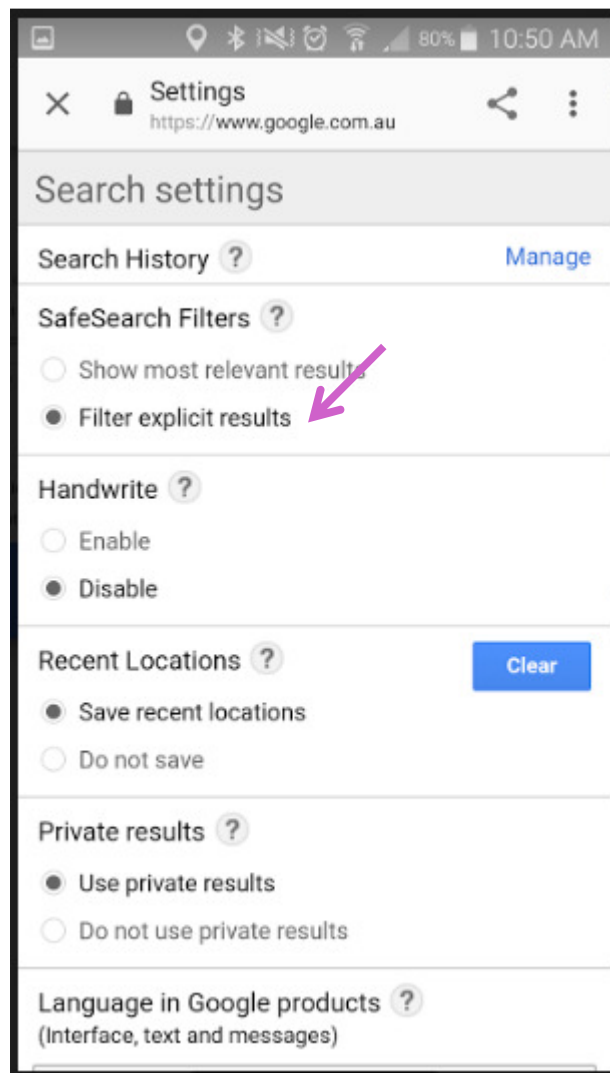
80% 10:50 AM

Settings
https://www.google.com.au

Search settings

Search History ? Manage

SafeSearch Filters ?

Show most relevant results

Filter explicit results

Handwrite ?

Enable

Disable

Recent Locations ? Clear

Save recent locations

Do not save

Private results ?

Use private results

Do not use private results

Language in Google products ?
(Interface, text and messages)